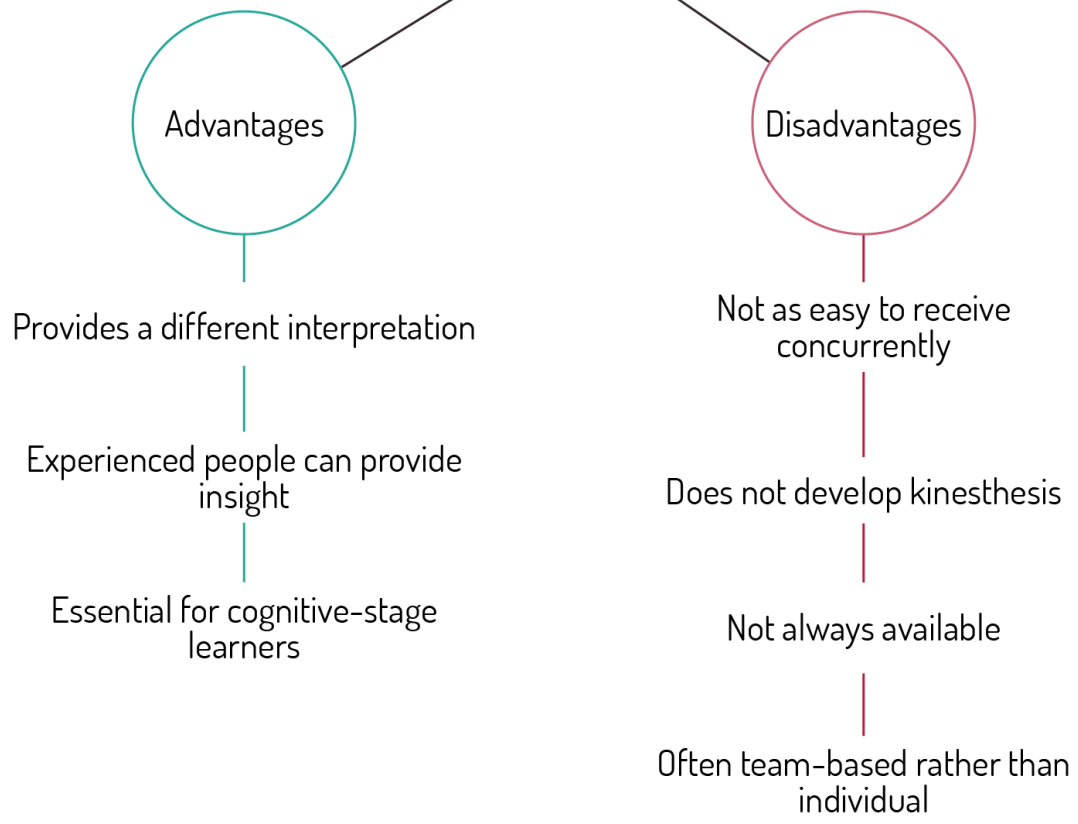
Advantages

Provides a different interpretation

Experienced people can provide insight

Essential for cognitive-stage learners

Disadvantages

Not as easy to receive concurrently

Does not develop kinesthesis

Not always available

Often team-based rather than individual